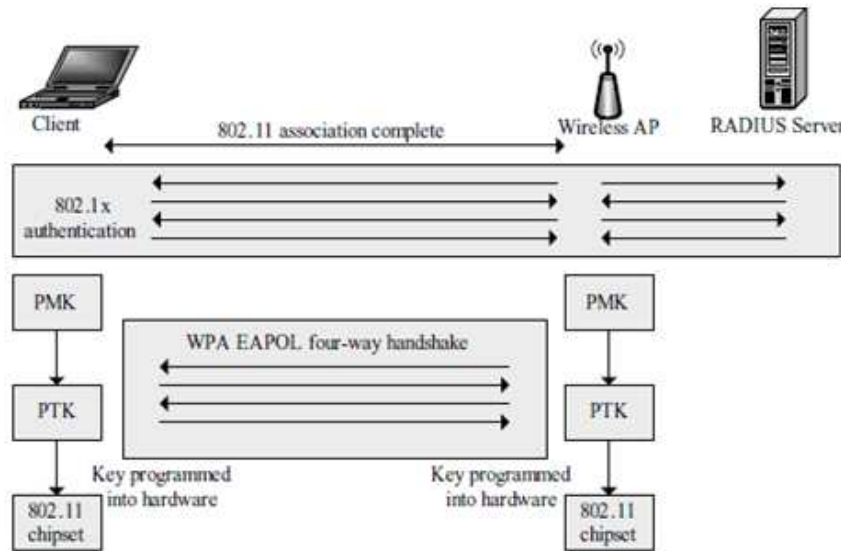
Client

Wireless AP

RADIUS Server

802.11 association complete

802.1x authentication

PMK

PMK

WPA EAPOL four-way handshake

PTK

PTK

Key programmed into hardware

Key programmed into hardware

802.11 chipset

802.11 chipset